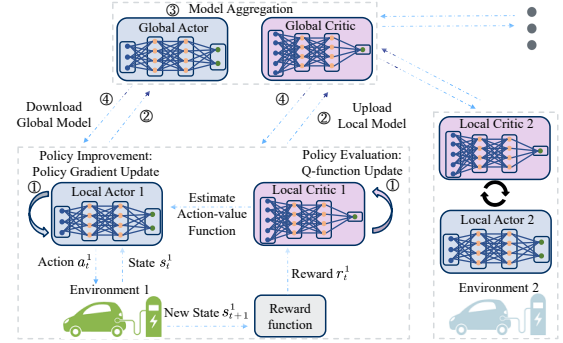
③ Model Aggregation

Global Actor

Global Critic

Download Global Model

④

②

④

②

Upload Local Model

Policy Improvement: Policy Gradient Update

Policy Evaluation: Q-function Update

①

Local Actor 1

Estimate Action-value Function

Local Critic 1

①

Local Critic 2

Local Actor 2

Action $a_t^1$

State $s_t^1$

Reward $r_t^1$

Environment 1

New State $s_{t+1}^1$

Reward function

Environment 2